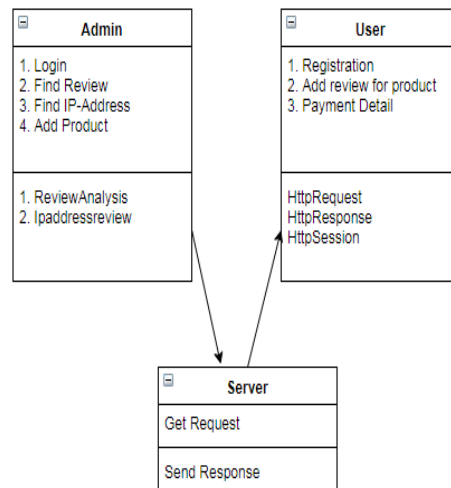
Admin

1. Login
2. Find Review
3. Find IP-Address
4. Add Product

1. ReviewAnalysis
2. Ipaddressreview

User

1. Registration
2. Add review for product
3. Payment Detail

HttpRequest
HttpResponse
HttpSession

Server

Get Request

Send Response